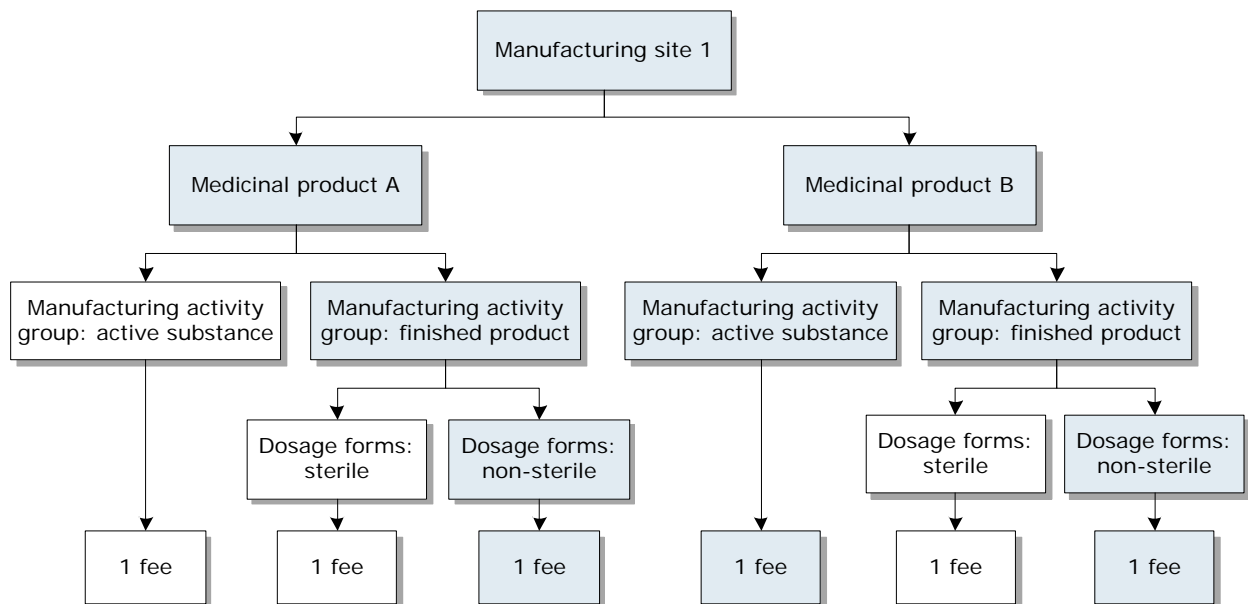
Manufacturing site 1

Medicinal product A

Medicinal product B

Manufacturing activity group: active substance

Manufacturing activity group: finished product

Manufacturing activity group: active substance

Manufacturing activity group: finished product

Dosage forms: sterile

Dosage forms: non-sterile

Dosage forms: sterile

Dosage forms: non-sterile

1 fee

1 fee

1 fee

1 fee

1 fee

1 fee